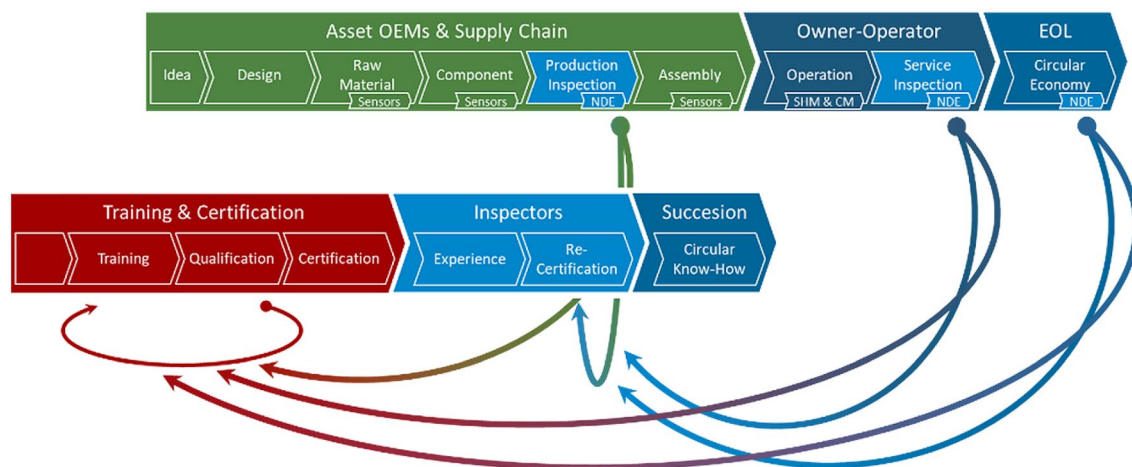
Asset OEMs & Supply Chain

Idea

Design

Raw Material

Sensors

Component

Sensors

Production Inspection

NDE

Assembly

Sensors

Owner-Operator

Operation

SHM & CM

Service Inspection

NDE

EOL

Circular Economy

NDE

Training & Certification

Training

Qualification

Certification

Inspectors

Experience

Re-Certification

Succesion

Circular Know-How